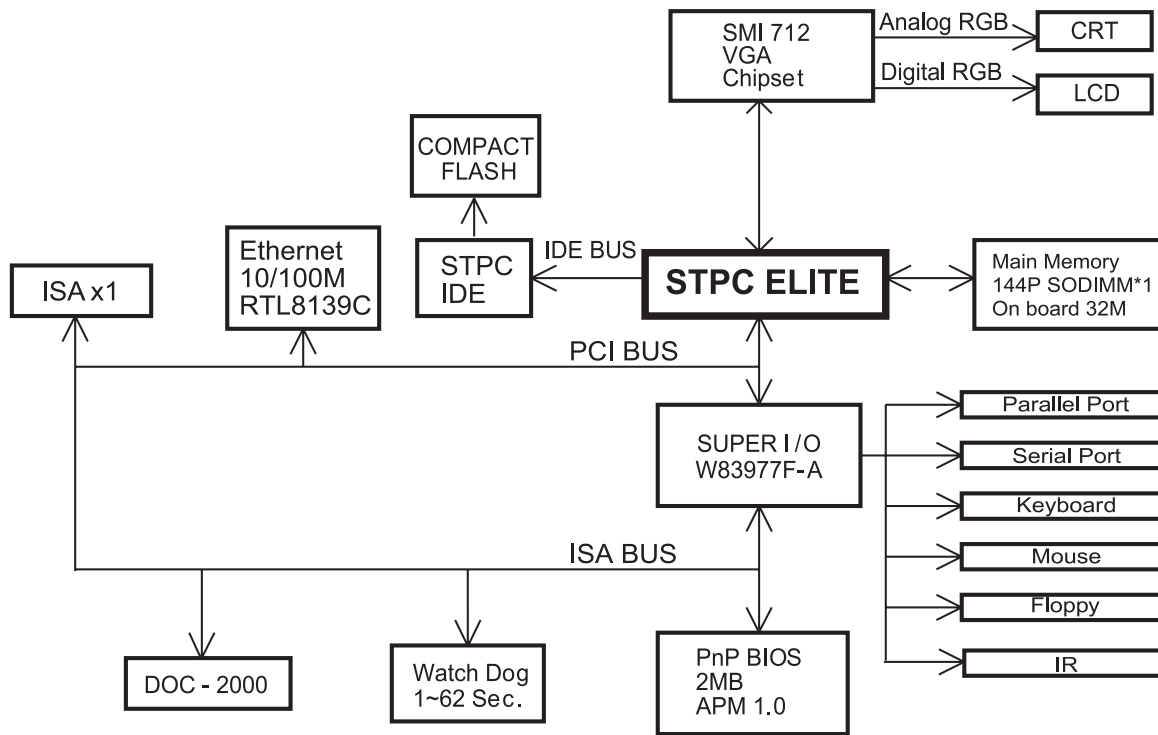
SMI 712
VGA
Chipset

Analog RGB

CRT

Digital RGB

LCD

COMPACT
FLASH

Ethernet
10/100M
RTL8139C

STPC
IDE

IDE BUS

STPC ELITE

Main Memory
144P SODIMM*1
On board 32M

ISA x1

PCI BUS

SUPER I/O
W83977F-A

Parallel Port

Serial Port

Keyboard

Mouse

Floppy

IR

ISA BUS

DOC - 2000

Watch Dog
1~62 Sec.

PnP BIOS
2MB
APM 1.0